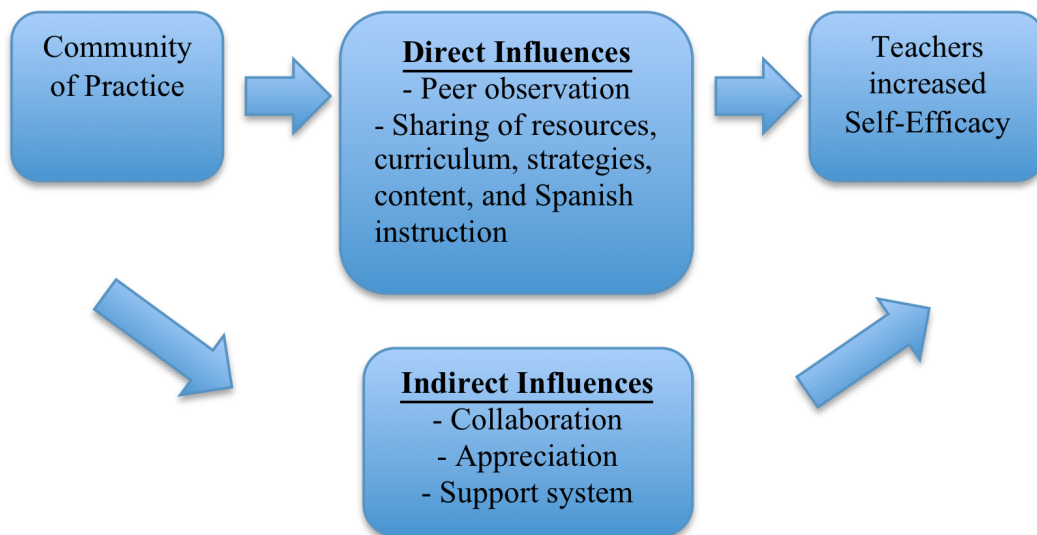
Community of Practice

Direct Influences
- Peer observation
- Sharing of resources, curriculum, strategies, content, and Spanish instruction

Teachers increased Self-Efficacy

Indirect Influences
- Collaboration
- Appreciation
- Support system